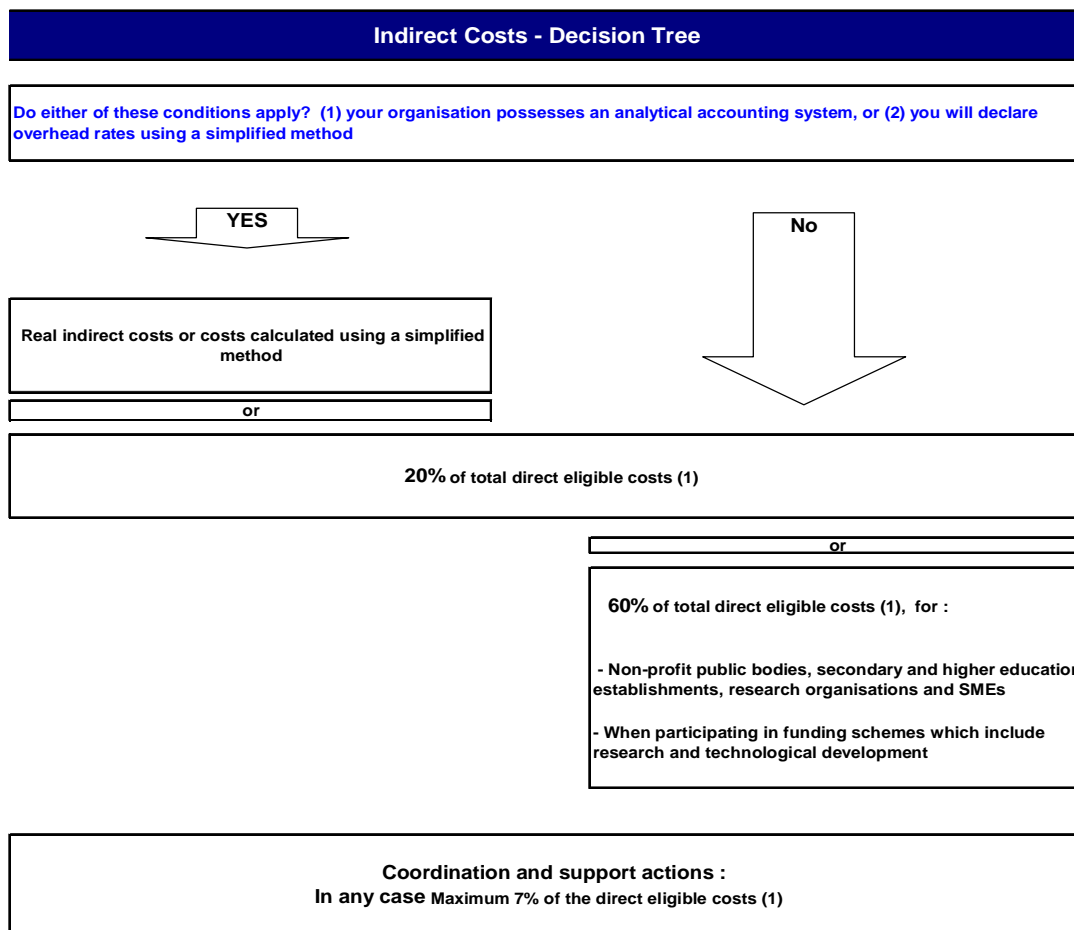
Indirect Costs - Decision Tree

Do either of these conditions apply? (1) your organisation possesses an analytical accounting system, or (2) you will declare overhead rates using a simplified method

YES

No

Real indirect costs or costs calculated using a simplified method

or

20% of total direct eligible costs (1)

or

60% of total direct eligible costs (1), for :

- Non-profit public bodies, secondary and higher education establishments, research organisations and SMEs

- When participating in funding schemes which include research and technological development

Coordination and support actions :
In any case Maximum 7% of the direct eligible costs (1)